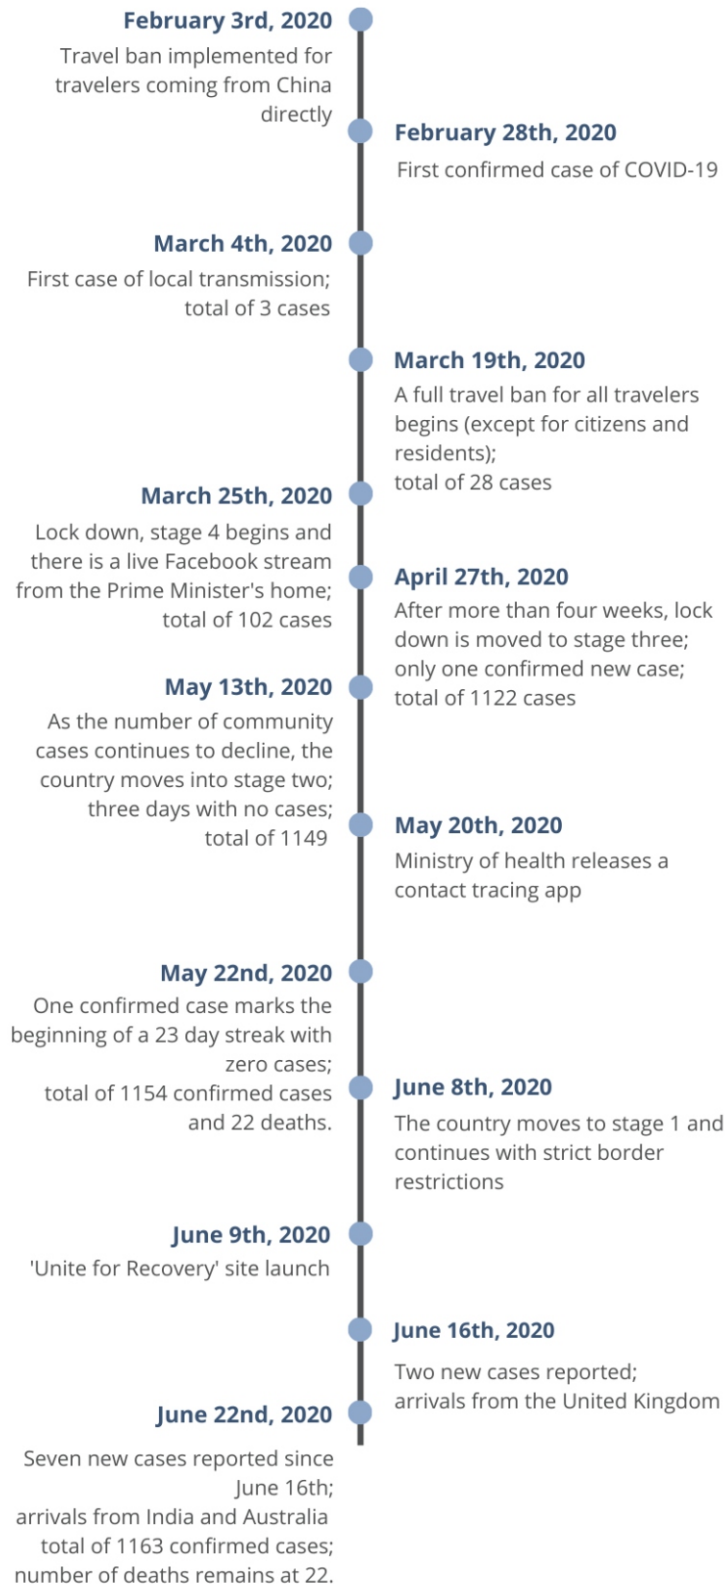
February 3rd, 2020
Travel ban implemented for travelers coming from China directly

February 28th, 2020
First confirmed case of COVID-19

March 4th, 2020
First case of local transmission; total of 3 cases

March 19th, 2020
A full travel ban for all travelers begins (except for citizens and residents);
total of 28 cases

March 25th, 2020
Lock down, stage 4 begins and there is a live Facebook stream from the Prime Minister's home; total of 102 cases

April 27th, 2020
After more than four weeks, lock down is moved to stage three; only one confirmed new case; total of 1122 cases

May 13th, 2020
As the number of community cases continues to decline, the country moves into stage two; three days with no cases; total of 1149

May 20th, 2020
Ministry of health releases a contact tracing app

May 22nd, 2020
One confirmed case marks the beginning of a 23 day streak with zero cases;
total of 1154 confirmed cases and 22 deaths.

June 8th, 2020
The country moves to stage 1 and continues with strict border restrictions

June 9th, 2020
'Unite for Recovery' site launch

June 16th, 2020
Two new cases reported;
arrivals from the United Kingdom

June 22nd, 2020
Seven new cases reported since June 16th;
arrivals from India and Australia
total of 1163 confirmed cases;
number of deaths remains at 22.